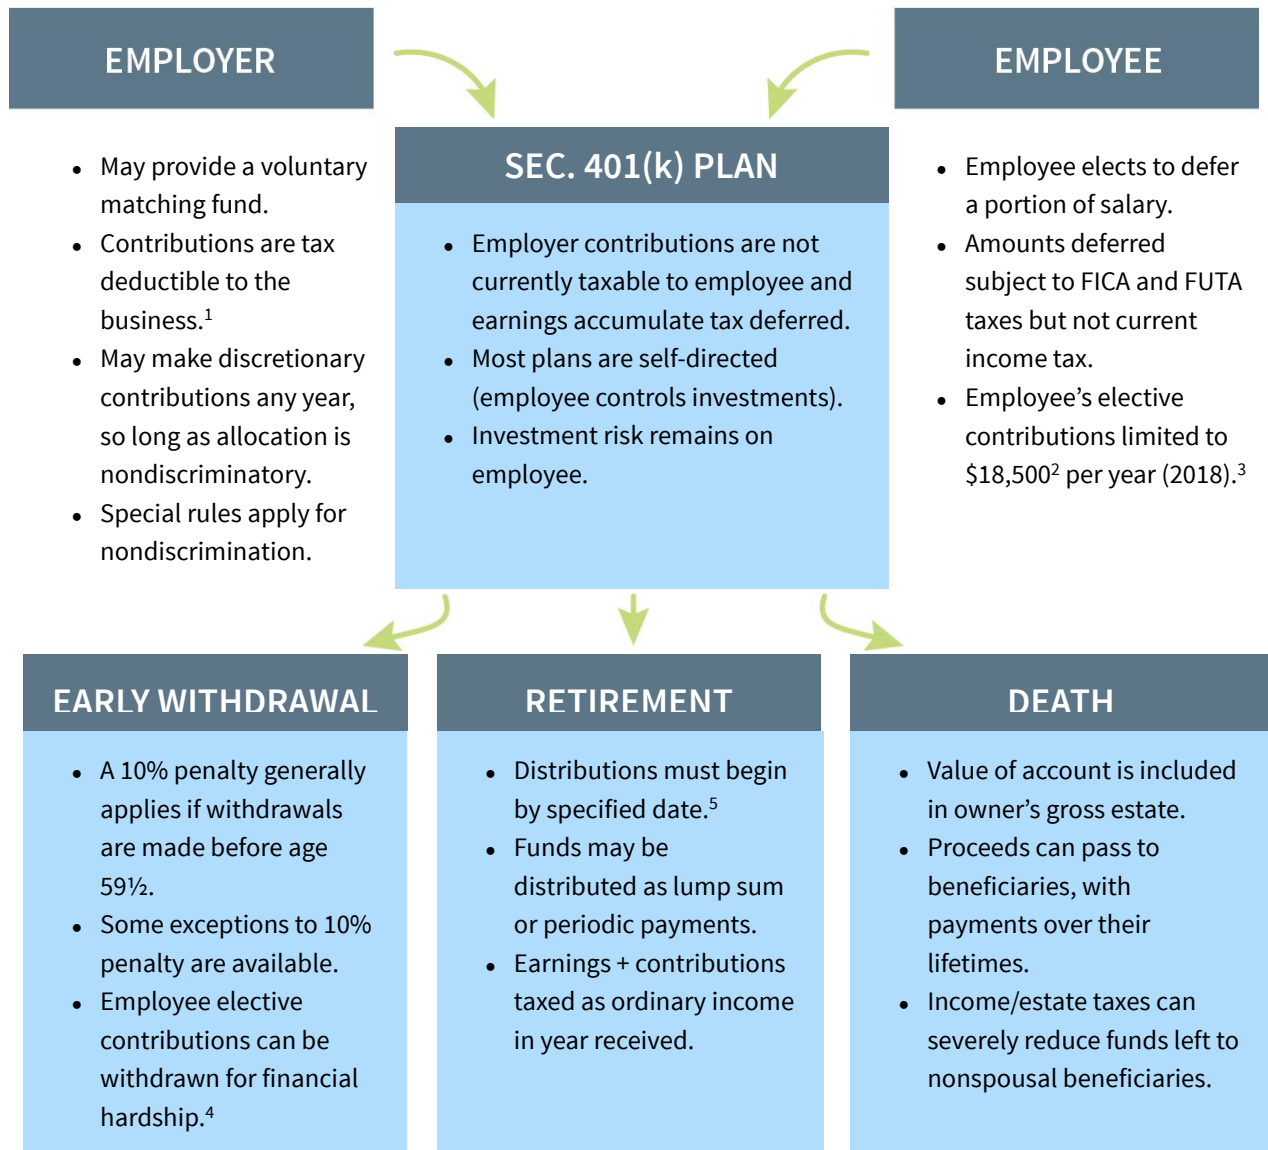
EMPLOYER

- May provide a voluntary matching fund.
- Contributions are tax deductible to the business.$^1$
- May make discretionary contributions any year, so long as allocation is nondiscriminatory.
- Special rules apply for nondiscrimination.

SEC. 401(k) PLAN

- Employer contributions are not currently taxable to employee and earnings accumulate tax deferred.
- Most plans are self-directed (employee controls investments).
- Investment risk remains on employee.

EMPLOYEE

- Employee elects to defer a portion of salary.
- Amounts deferred subject to FICA and FUTA taxes but not current income tax.
- Employee's elective contributions limited to \$18,500$^2$ per year (2018).$^3$

EARLY WITHDRAWAL

- A 10% penalty generally applies if withdrawals are made before age 59½.
- Some exceptions to 10% penalty are available.
- Employee elective contributions can be withdrawn for financial hardship.$^4$

RETIREMENT

- Distributions must begin by specified date.$^5$
- Funds may be distributed as lump sum or periodic payments.
- Earnings + contributions taxed as ordinary income in year received.

DEATH

- Value of account is included in owner's gross estate.
- Proceeds can pass to beneficiaries, with payments over their lifetimes.
- Income/estate taxes can severely reduce funds left to nonspousal beneficiaries.